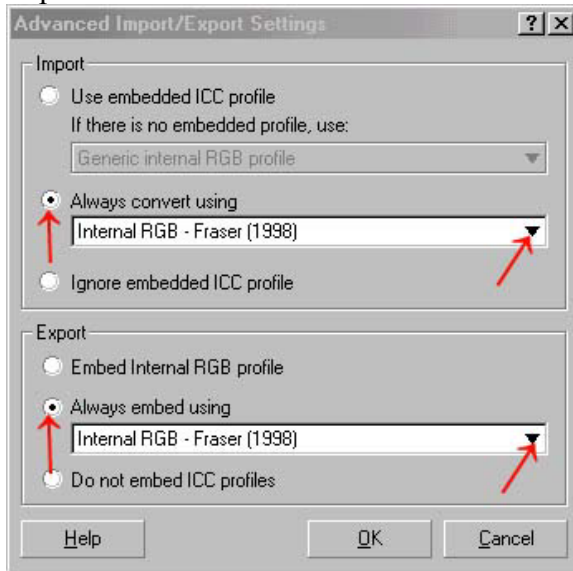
Advanced Import/Export Settings

?

Import

Use embedded ICC profile

If there is no embedded profile, use:

Generic internal RGB profile

Always convert using

Internal RGB - Fraser (1998)

Ignore embedded ICC profile

Export

Embed Internal RGB profile

Always embed using

Internal RGB - Fraser (1998)

Do not embed ICC profiles

Help

OK

Cancel